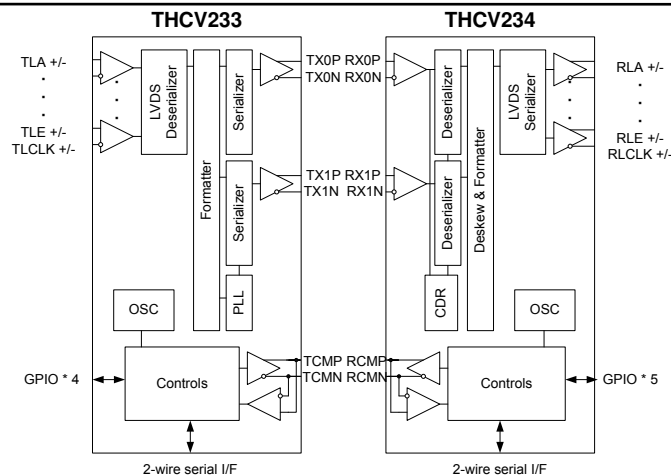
THCV233

THCV234

TLA +/-
.
.
.
TLE +/-
TLCLK +/-

LVDS Deserializer

Formatter

Serializer

Serializer

PLL

OSC

Controls

GPIO * 4

2-wire serial I/F

TX0P RX0P
TX0N RX0N

TX1P RX1P
TX1N RX1N

TCMP RCMP
TCMN RCMN

Deserializer

Deserializer

CDR

Deskew & Formatter

LVDS Serializer

OSC

Controls

RLA +/-
.
.
.
RLE +/-
RLCLK +/-

GPIO * 5

2-wire serial I/F